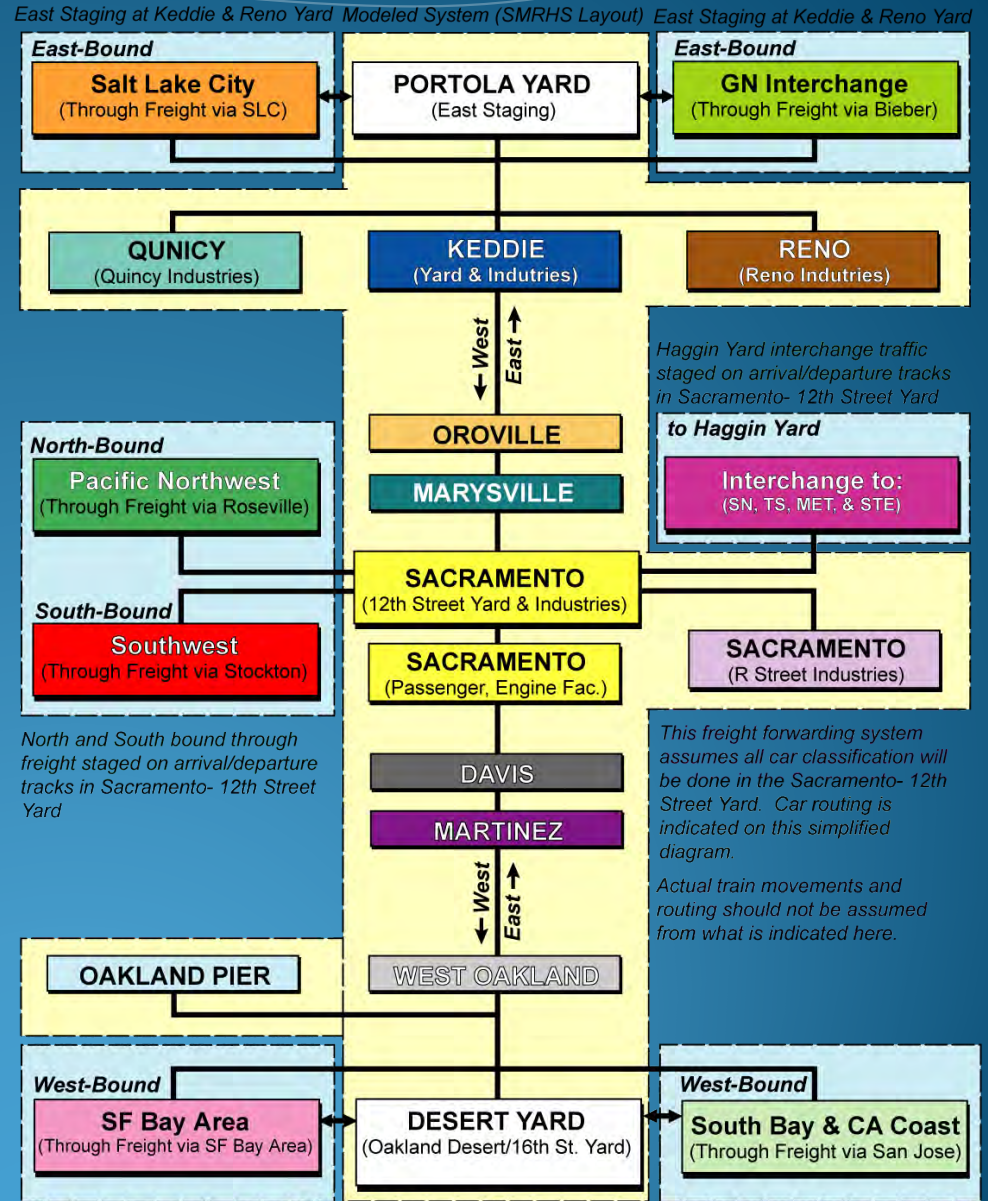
East Staging at Keddie & Reno Yard Modeled System (SMRHS Layout) East Staging at Keddie & Reno Yard

East-Bound
Salt Lake City
(Through Freight via SLC)

PORTOLA YARD
(East Staging)

East-Bound
GN Interchange
(Through Freight via Bieber)

QUNICY
(Quincy Industries)

KEDDIE
(Yard & Indutries)

RENO
(Reno Indutries)

West
East

Haggin Yard interchange traffic staged on arrival/departure tracks in Sacramento- 12th Street Yard

OROVILLE

to Haggin Yard
Interchange to:
(SN, TS, MET, & STE)

North-Bound
Pacific Northwest
(Through Freight via Roseville)

MARYSVILLE

SACRAMENTO
(12th Street Yard & Industries)

South-Bound
Southwest
(Through Freight via Stockton)

SACRAMENTO
(Passenger, Engine Fac.)

SACRAMENTO
(R Street Industries)

North and South bound through freight staged on arrival/departure tracks in Sacramento- 12th Street Yard

This freight forwarding system assumes all car classification will be done in the Sacramento- 12th Street Yard. Car routing is indicated on this simplified diagram.

Actual train movements and routing should not be assumed from what is indicated here.

DAVIS

MARTINEZ

West
East

OAKLAND PIER

WEST OAKLAND

West-Bound
SF Bay Area
(Through Freight via SF Bay Area)

DESERT YARD
(Oakland Desert/16th St. Yard)

West-Bound
South Bay & CA Coast
(Through Freight via San Jose)